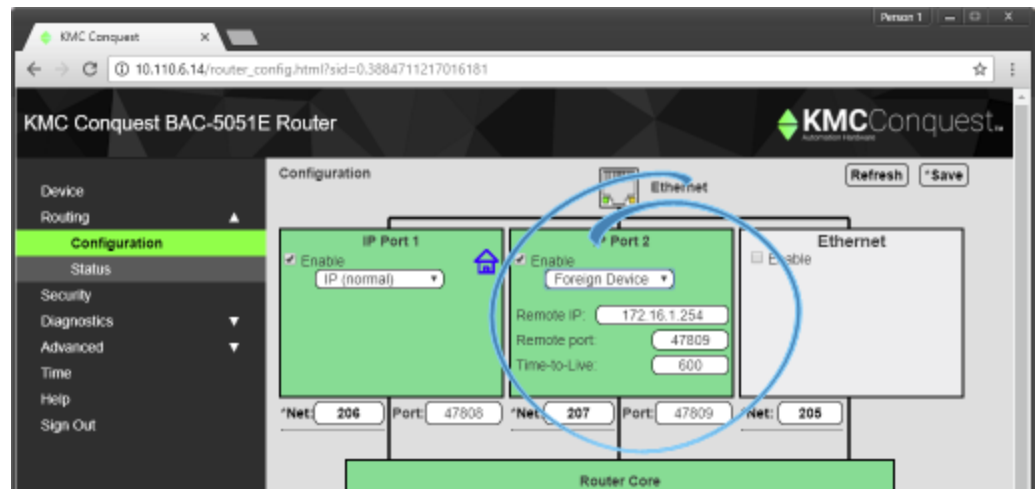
KMC Conquest ×

Person 1

10.110.6.14/router_config.html?sid=0.3884711217016181

KMC Conquest BAC-5051E Router

KMCConquest
Automation Hardware

Device
Routing
Configuration
Status
Security
Diagnostics
Advanced
Time
Help
Sign Out

Configuration

Ethernet

Refresh
*Save

IP Port 1
Enable
IP (normal)

IP Port 2
Enable
Foreign Device
Remote IP: 172.16.1.254
Remote port: 47809
Time-to-Live: 600

Ethernet
Enable

*Net: 206 Port: 47808
*Net: 207 Port: 47809
Net: 205

Router Core